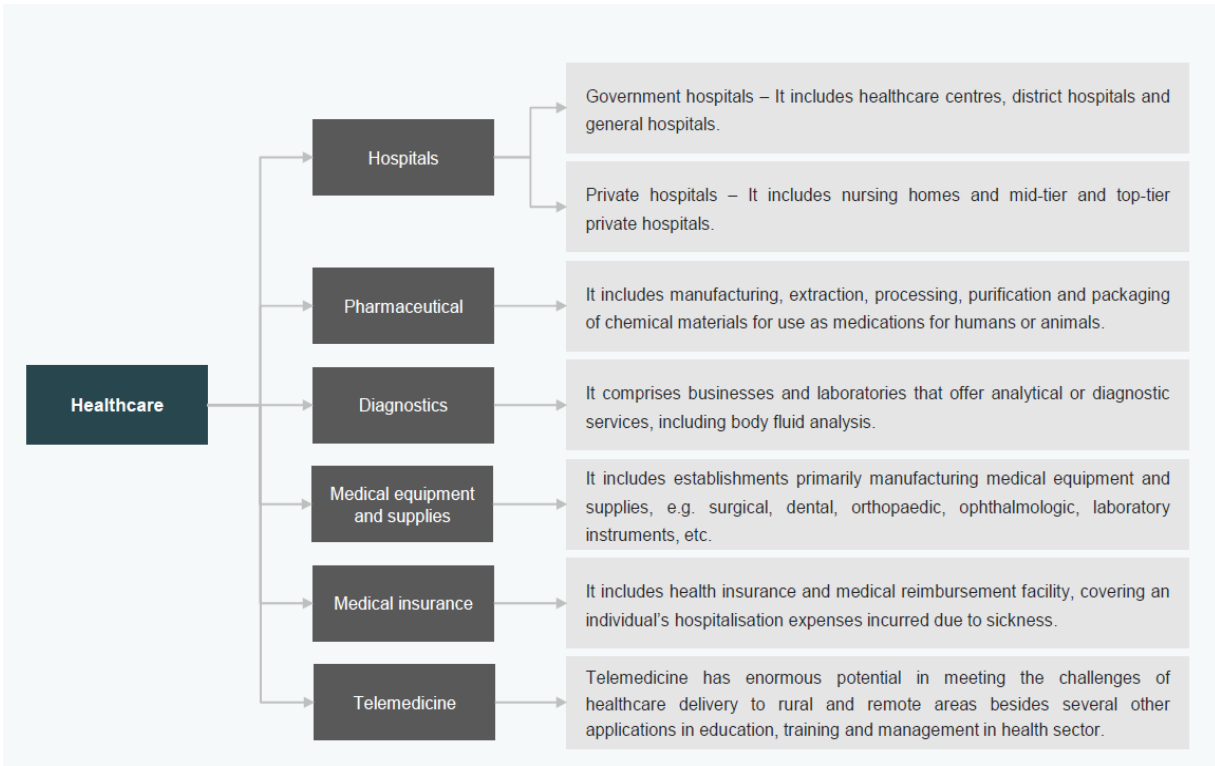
Healthcare

Hospitals

Government hospitals – It includes healthcare centres, district hospitals and general hospitals.

Private hospitals – It includes nursing homes and mid-tier and top-tier private hospitals.

Pharmaceutical

It includes manufacturing, extraction, processing, purification and packaging of chemical materials for use as medications for humans or animals.

Diagnostics

It comprises businesses and laboratories that offer analytical or diagnostic services, including body fluid analysis.

Medical equipment and supplies

It includes establishments primarily manufacturing medical equipment and supplies, e.g. surgical, dental, orthopaedic, ophthalmologic, laboratory instruments, etc.

Medical insurance

It includes health insurance and medical reimbursement facility, covering an individual's hospitalisation expenses incurred due to sickness.

Telemedicine

Telemedicine has enormous potential in meeting the challenges of healthcare delivery to rural and remote areas besides several other applications in education, training and management in health sector.